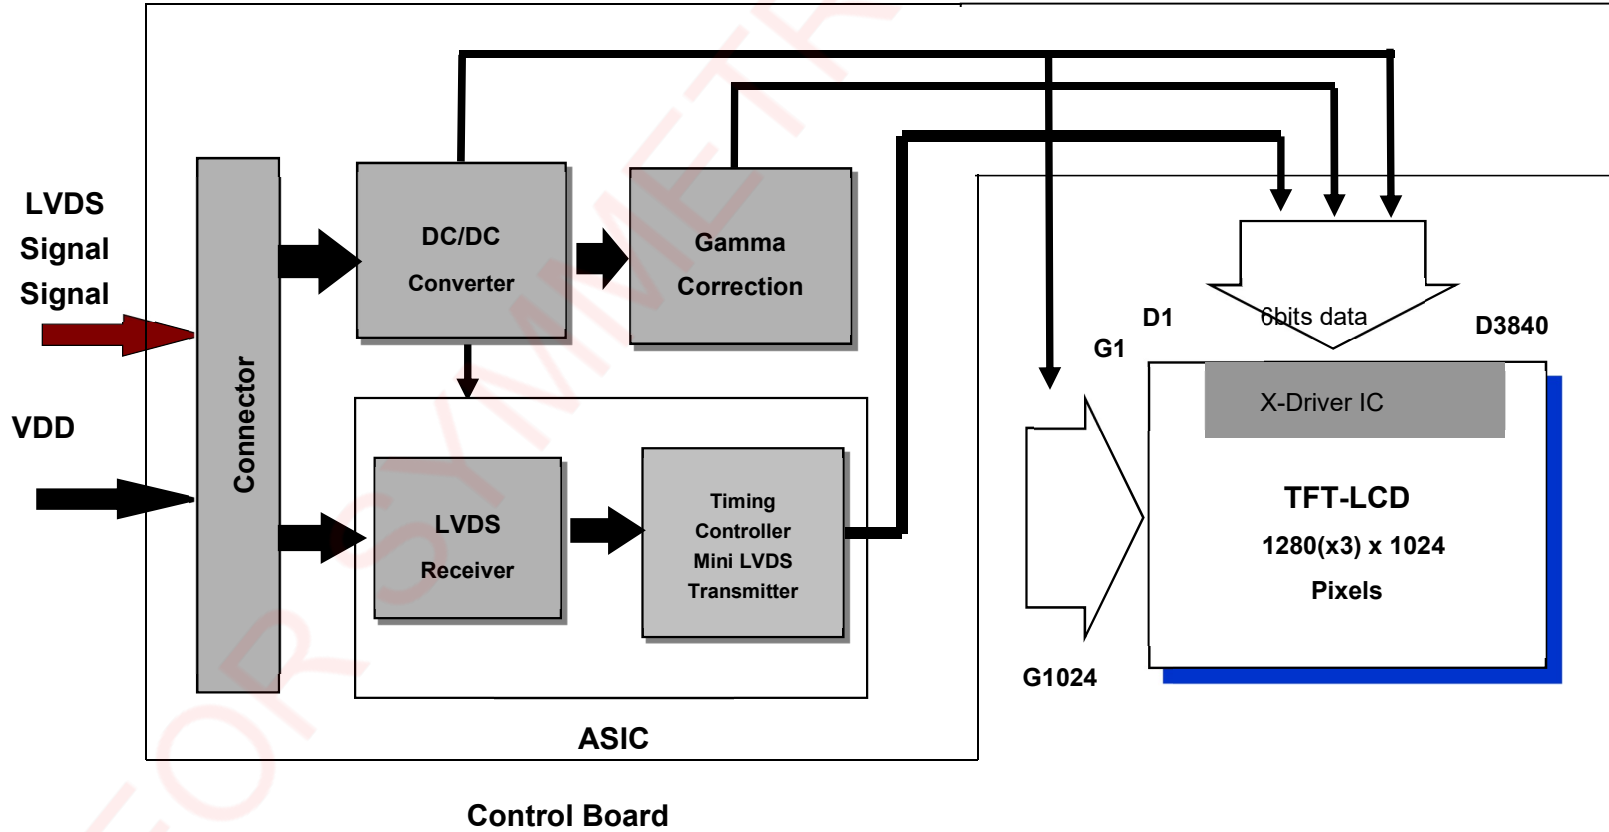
LVDS Signal Signal

VDD

Connector

DC/DC

Converter

Gamma

Correction

LVDS

Receiver

Timing Controller Mini LVDS Transmitter

ASIC

Control Board

D1

6bits data

D3840

G1

X-Driver IC

TFT-LCD

1280(x3) x 1024

Pixels

G1024

FOR SYMMETRY